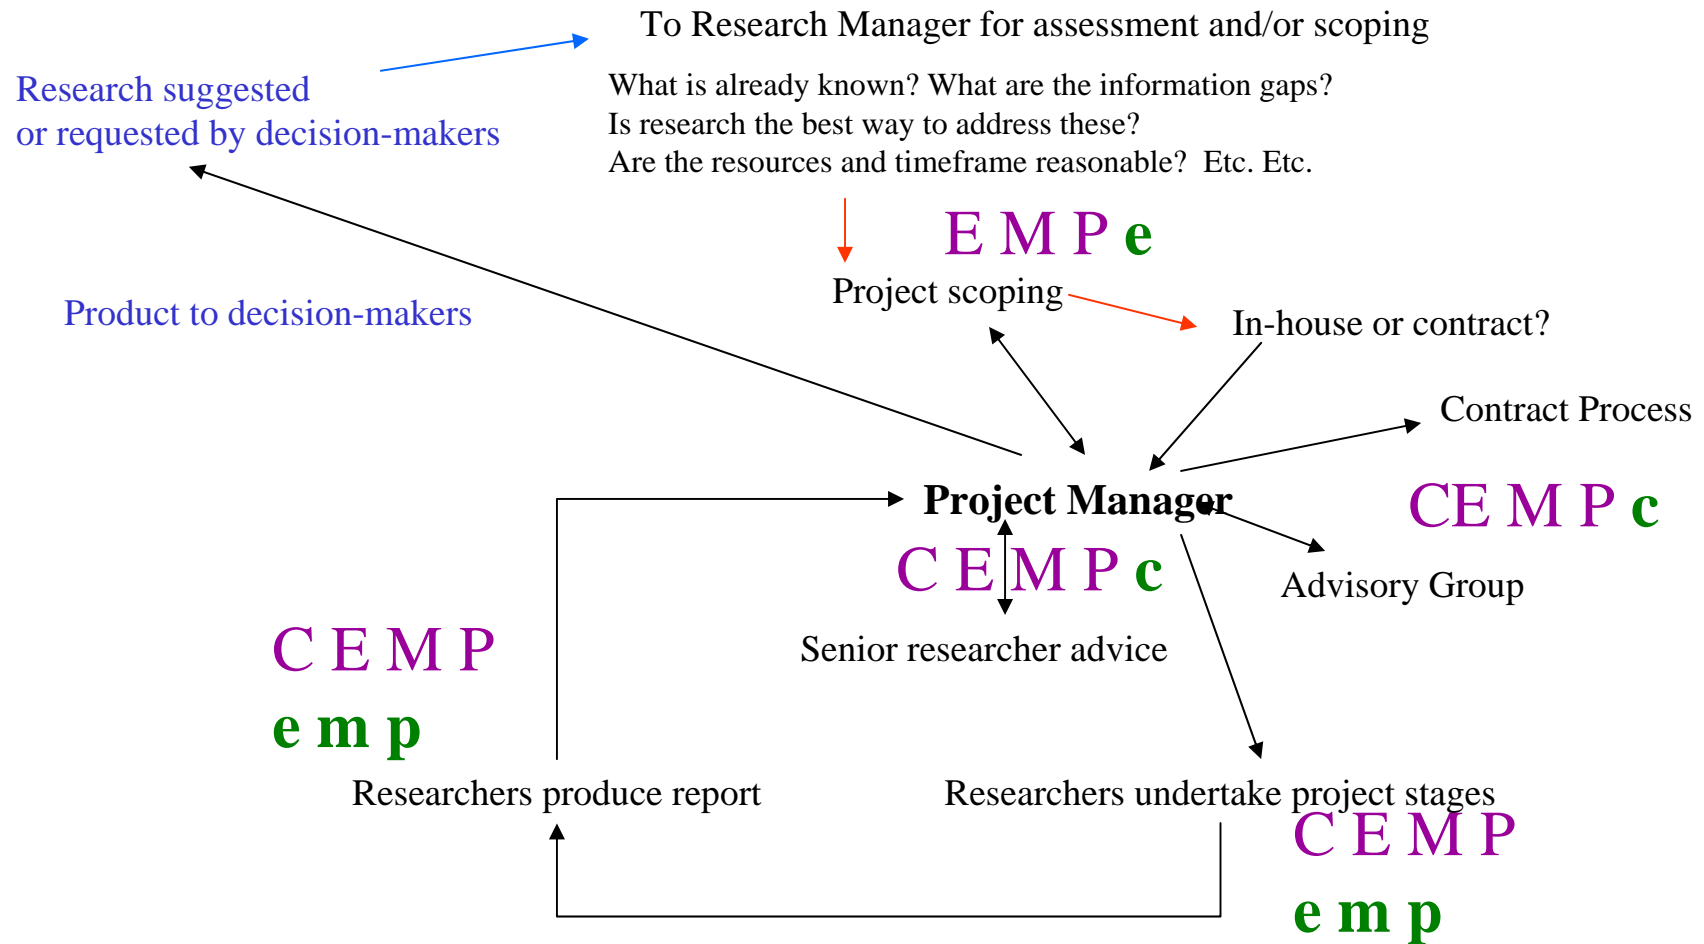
Research suggested
or requested by decision-makers

To Research Manager for assessment and/or scoping

What is already known? What are the information gaps?
Is research the best way to address these?
Are the resources and timeframe reasonable? Etc. Etc.

E M P e

Project scoping

In-house or contract?

Product to decision-makers

Contract Process

CE M P c

Project Manager

C E M P c

Advisory Group

Senior researcher advice

C E M P
e m p

Researchers produce report

Researchers undertake project stages

C E M P
e m p